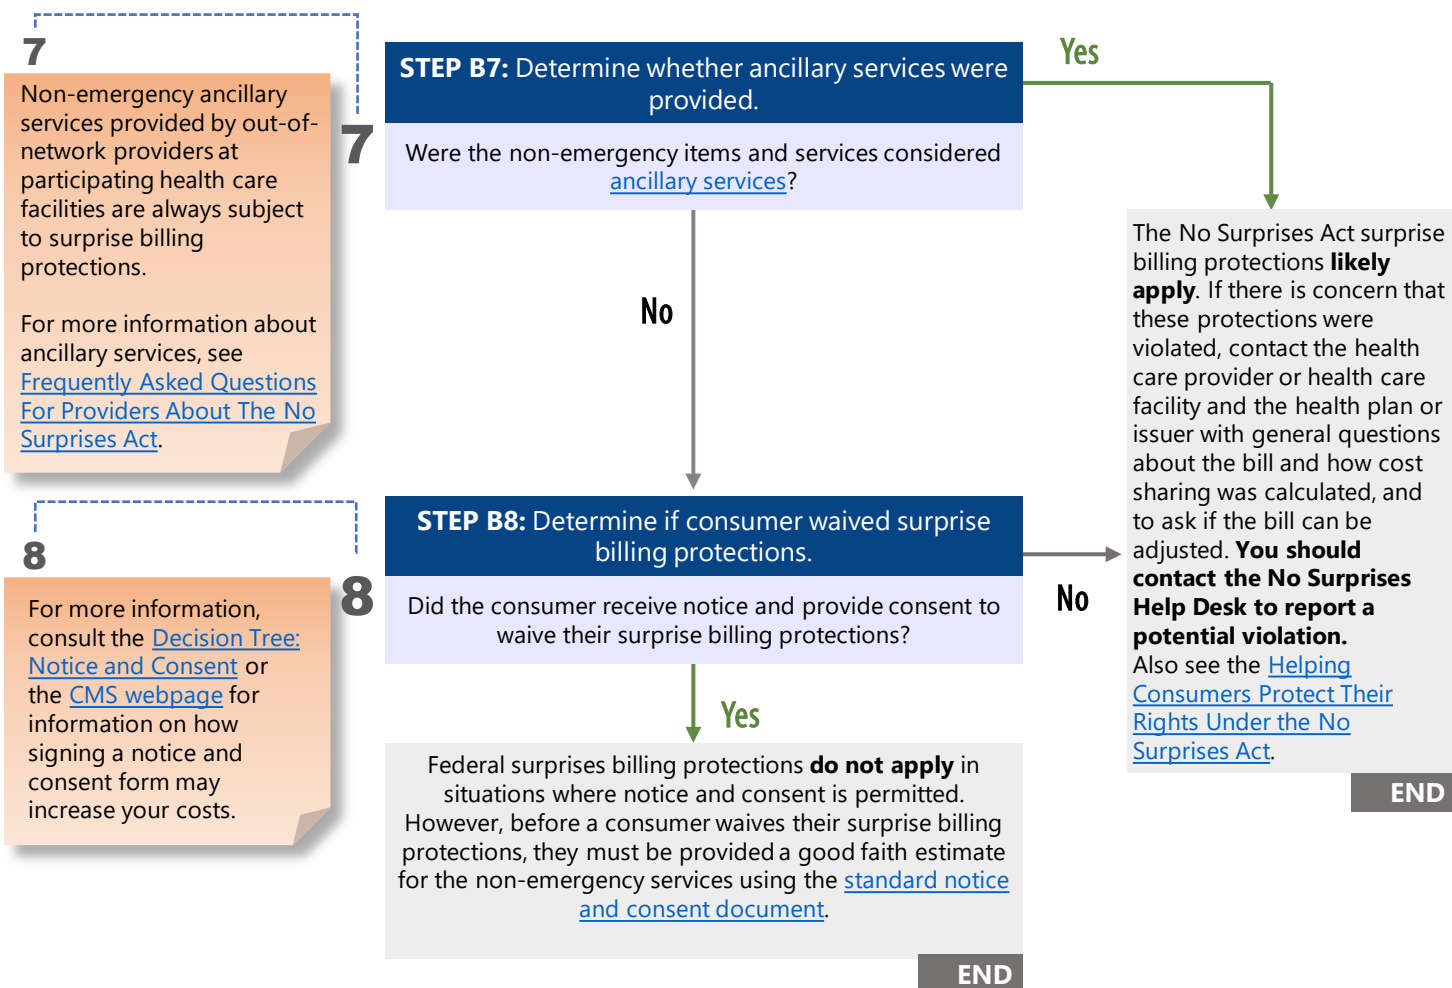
7

Non-emergency ancillary services provided by out-of-network providers at participating health care facilities are always subject to surprise billing protections.

For more information about ancillary services, see Frequently Asked Questions For Providers About The No Surprises Act.

7

STEP B7: Determine whether ancillary services were provided.

Were the non-emergency items and services considered ancillary services?

Yes

No

The No Surprises Act surprise billing protections **likely apply**. If there is concern that these protections were violated, contact the health care provider or health care facility and the health plan or issuer with general questions about the bill and how cost sharing was calculated, and to ask if the bill can be adjusted. **You should contact the No Surprises Help Desk to report a potential violation.** Also see the Helping Consumers Protect Their Rights Under the No Surprises Act.

END

8

For more information, consult the Decision Tree: Notice and Consent or the CMS webpage for information on how signing a notice and consent form may increase your costs.

8

STEP B8: Determine if consumer waived surprise billing protections.

Did the consumer receive notice and provide consent to waive their surprise billing protections?

No

Yes

Federal surprises billing protections **do not apply** in situations where notice and consent is permitted. However, before a consumer waives their surprise billing protections, they must be provided a good faith estimate for the non-emergency services using the standard notice and consent document.

END